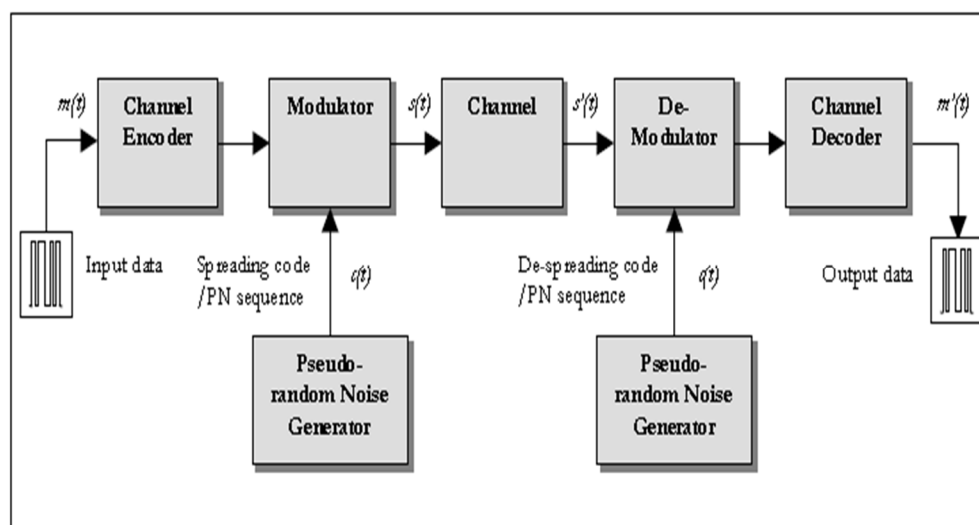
$m(t)$

Channel Encoder

Modulator

$s(t)$

Channel

$s'(t)$

De-Modulator

Channel Decoder

$m'(t)$

Input data

Spreading code /PN sequence

$c(t)$

De-spreading code /PN sequence

$c(t)$

Output data

Pseudo-random Noise Generator

Pseudo-random Noise Generator